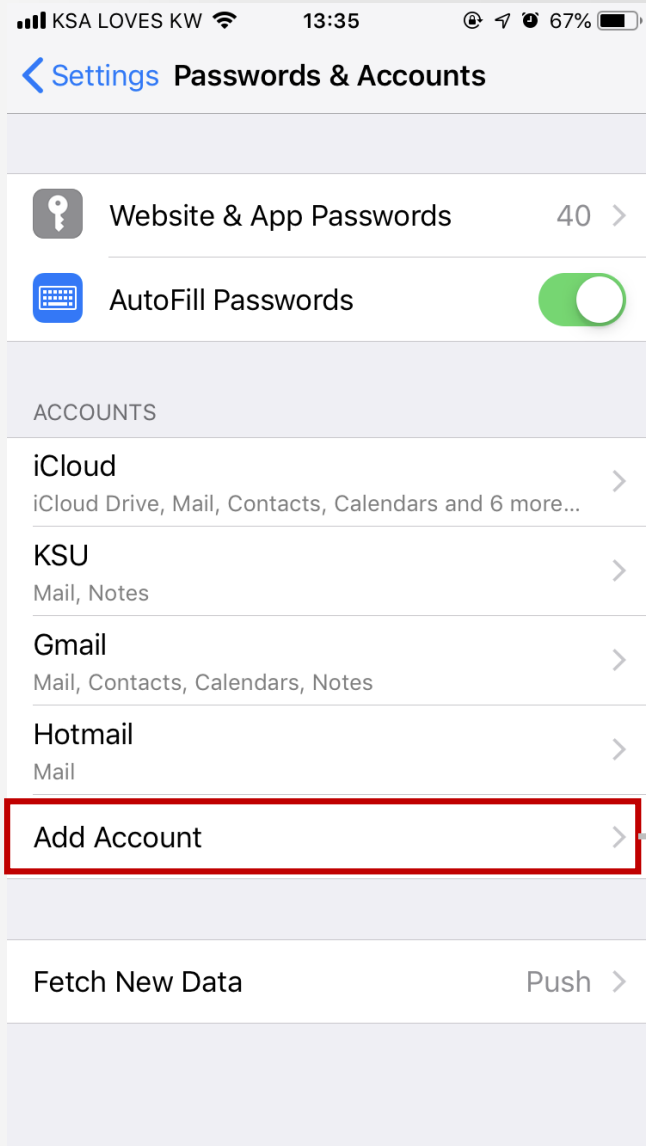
KSA LOVES KW 13:35 67%

Settings Passwords & Accounts

Website & App Passwords 40

AutoFill Passwords

ACCOUNTS

iCloud
iCloud Drive, Mail, Contacts, Calendars and 6 more...

KSU
Mail, Notes

Gmail
Mail, Contacts, Calendars, Notes

Hotmail
Mail

Add Account

Fetch New Data Push